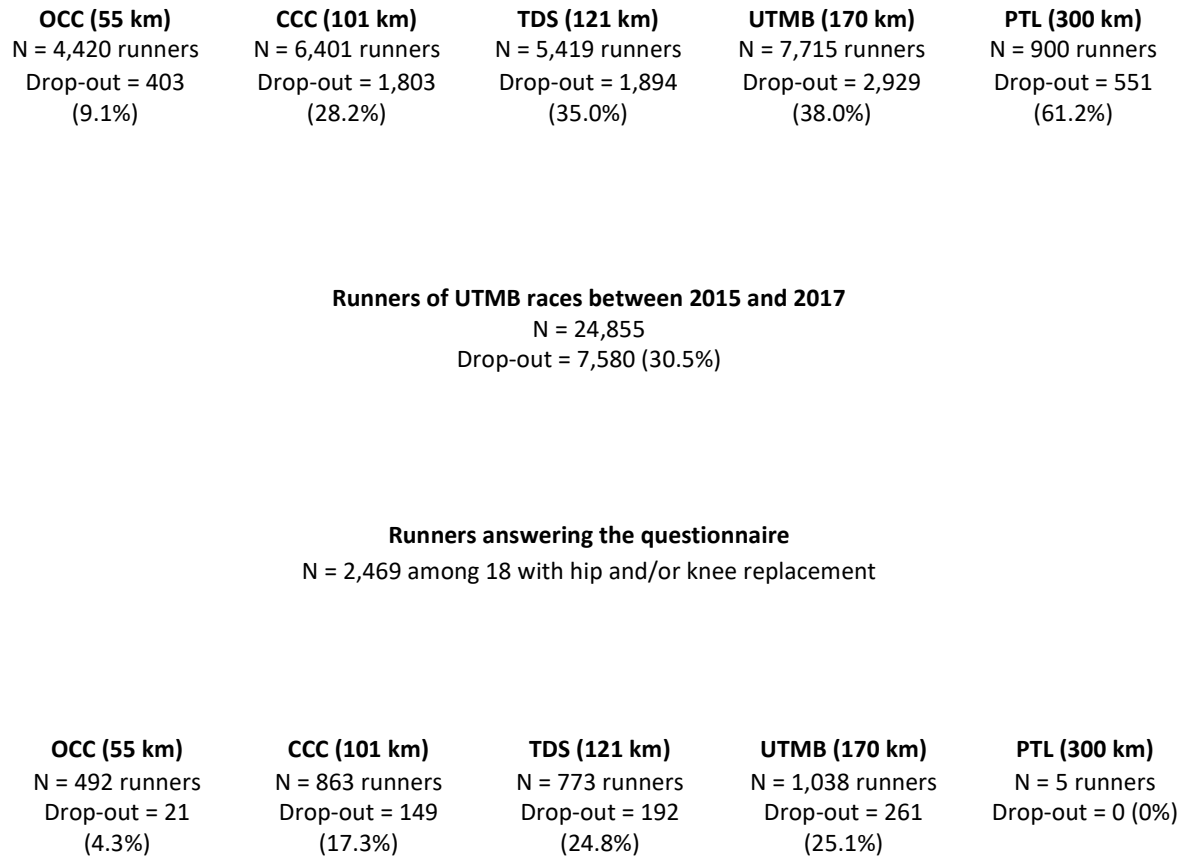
**OCC (55 km)**
N = 4,420 runners
Drop-out = 403 (9.1%)

**CCC (101 km)**
N = 6,401 runners
Drop-out = 1,803 (28.2%)

**TDS (121 km)**
N = 5,419 runners
Drop-out = 1,894 (35.0%)

**UTMB (170 km)**
N = 7,715 runners
Drop-out = 2,929 (38.0%)

**PTL (300 km)**
N = 900 runners
Drop-out = 551 (61.2%)

**Runners of UTMB races between 2015 and 2017**
N = 24,855
Drop-out = 7,580 (30.5%)

**Runners answering the questionnaire**
N = 2,469 among 18 with hip and/or knee replacement

**OCC (55 km)**
N = 492 runners
Drop-out = 21 (4.3%)

**CCC (101 km)**
N = 863 runners
Drop-out = 149 (17.3%)

**TDS (121 km)**
N = 773 runners
Drop-out = 192 (24.8%)

**UTMB (170 km)**
N = 1,038 runners
Drop-out = 261 (25.1%)

**PTL (300 km)**
N = 5 runners
Drop-out = 0 (0%)